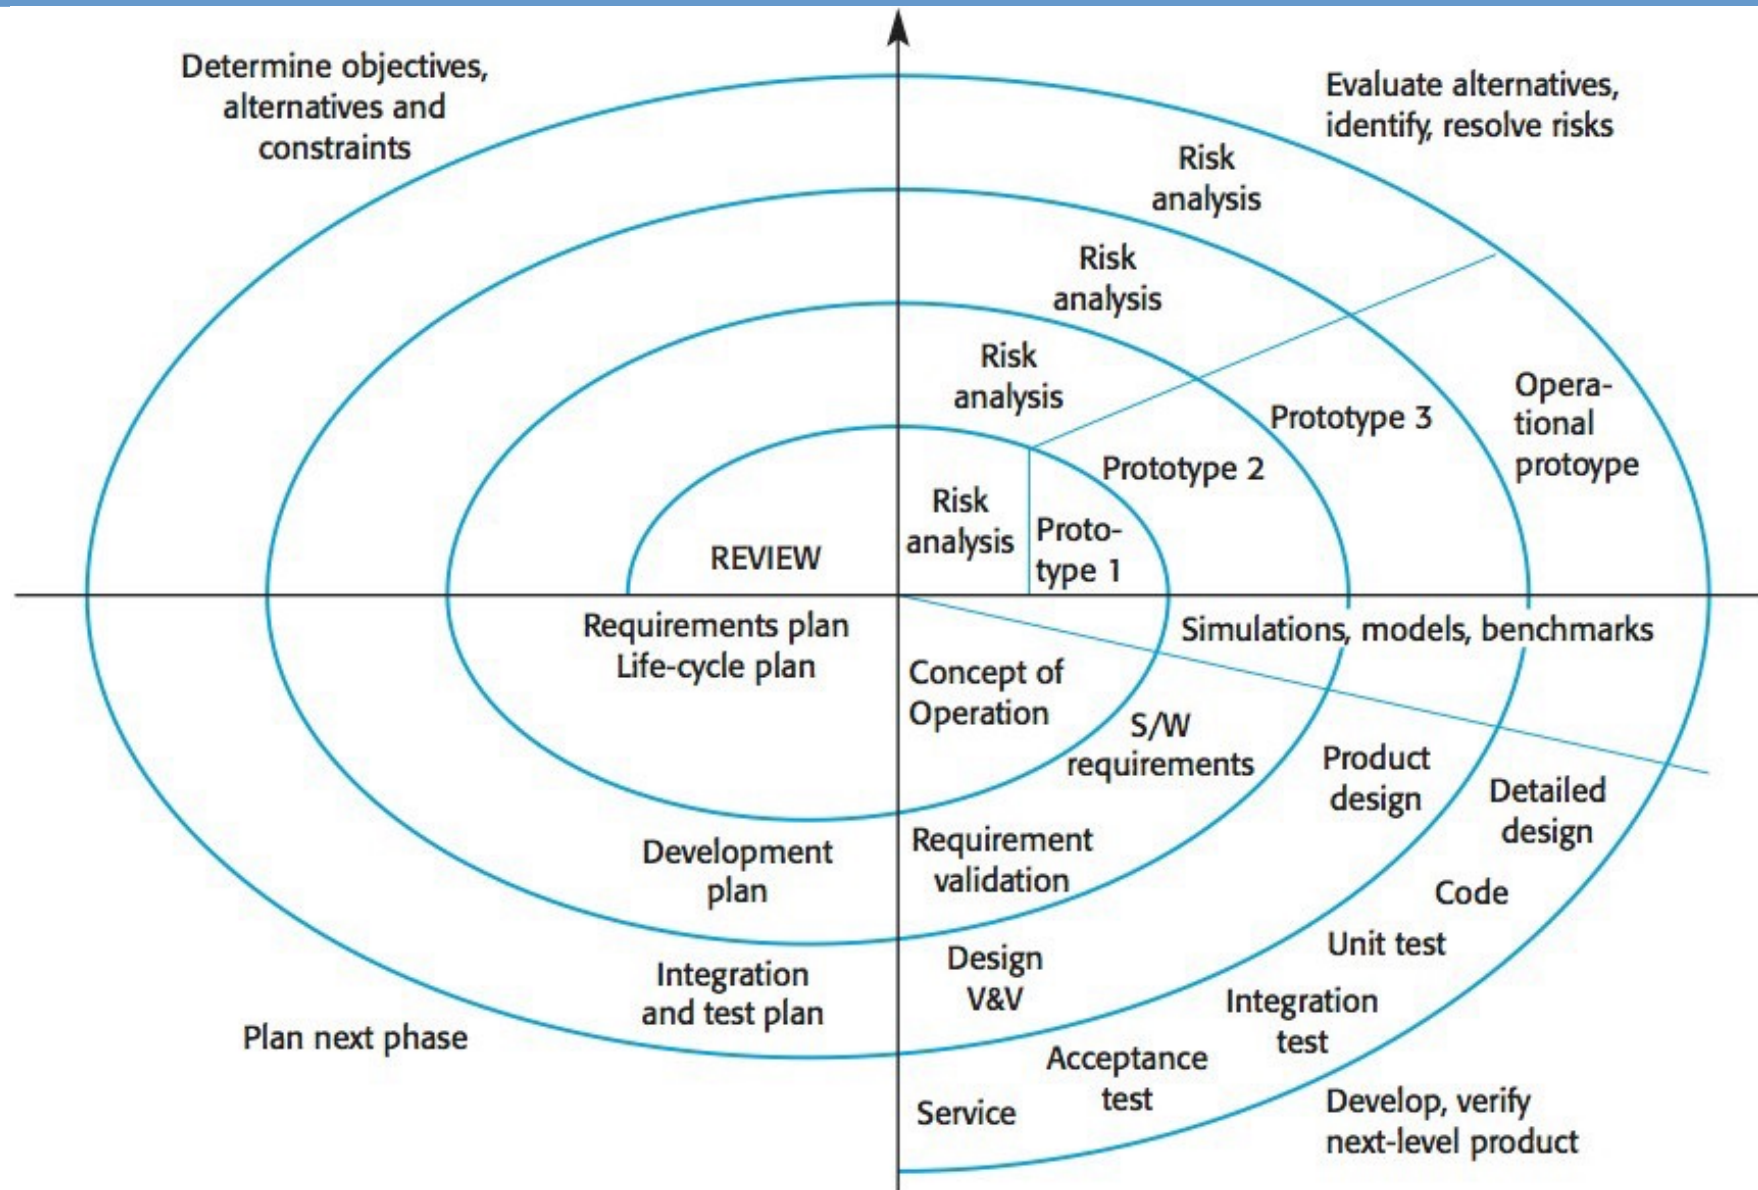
Determine objectives, alternatives and constraints

Evaluate alternatives, identify, resolve risks

Risk analysis

Risk analysis

Risk analysis

Risk analysis

Prototype 3

Opera-tional protoype

Prototype 2

Proto-type 1

REVIEW

Requirements plan
Life-cycle plan

Simulations, models, benchmarks

Concept of Operation

S/W requirements

Product design

Detailed design

Development plan

Requirement validation

Code

Unit test

Integration and test plan

Design V&V

Integration test

Plan next phase

Acceptance test

Service

Develop, verify next-level product